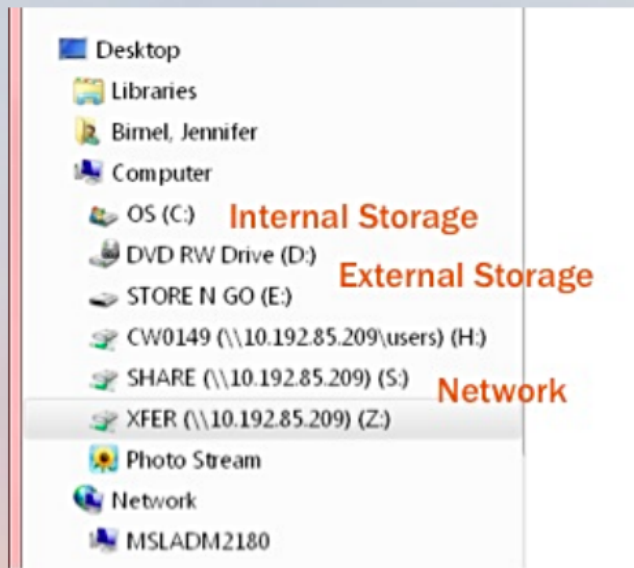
Desktop
Libraries
Bimel, Jennifer
Computer
OS (C:)
Internal Storage
DVD RW Drive (D:)
External Storage
STORE N GO (E:)
CW0149 (\\10.192.85.209\users) (H:)
SHARE (\\10.192.85.209) (S:)
Network
XFER (\\10.192.85.209) (Z:)
Photo Stream
Network
MSLADM2180